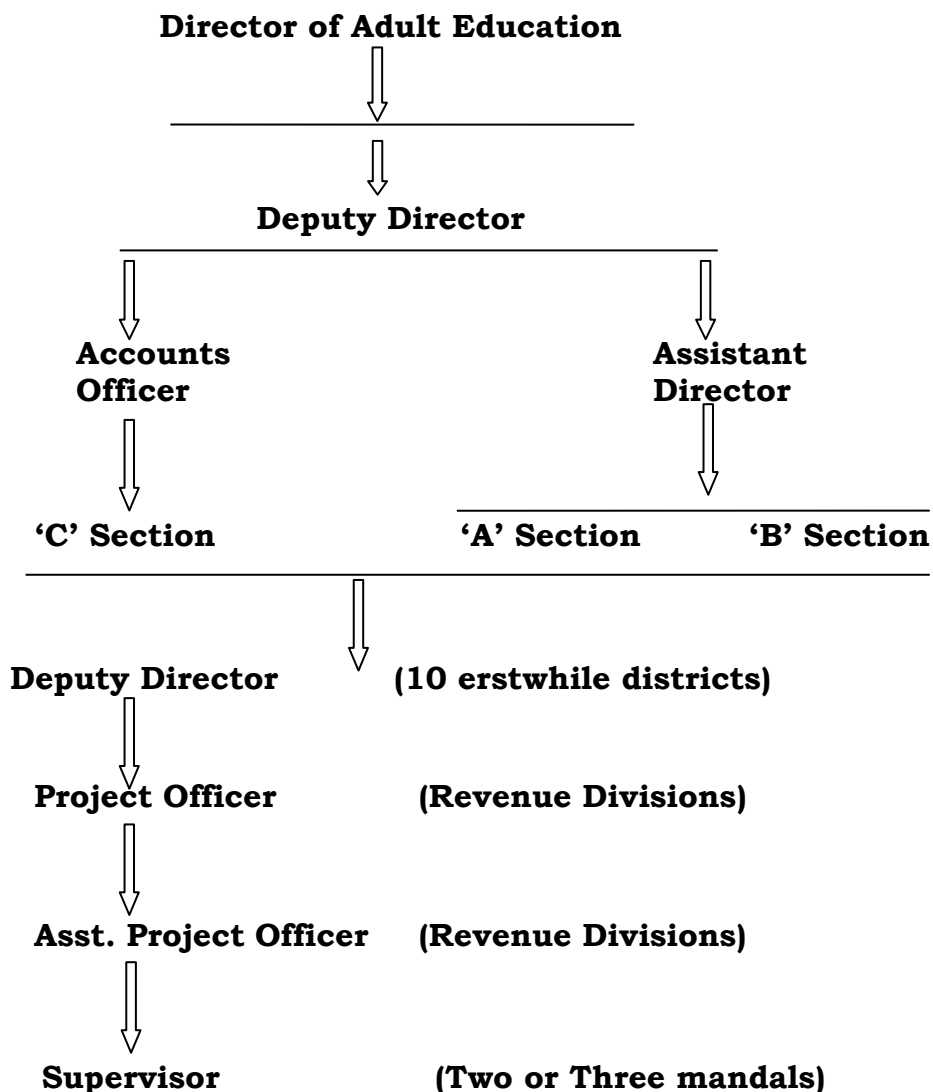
Director of Adult Education

Deputy Director

Accounts Officer

Assistant Director

'C' Section

'A' Section

'B' Section

Deputy Director (10 erstwhile districts)

Project Officer (Revenue Divisions)

Asst. Project Officer (Revenue Divisions)

Supervisor (Two or Three mandals)